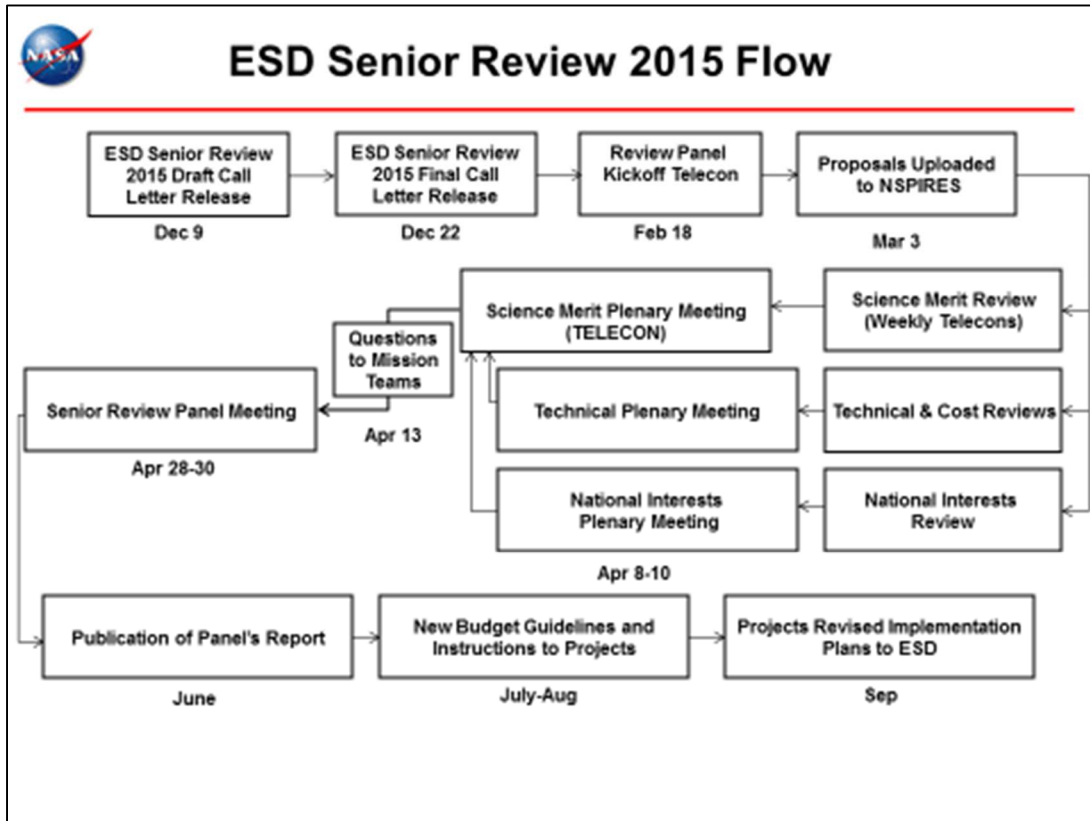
NASA

ESD Senior Review 2015 Flow

ESD Senior Review 2015 Draft Call Letter Release

Dec 9

ESD Senior Review 2015 Final Call Letter Release

Dec 22

Review Panel Kickoff Telecon

Feb 18

Proposals Uploaded to NSPIRES

Mar 3

Science Merit Plenary Meeting (TELECON)

Science Merit Review (Weekly Telecons)

Questions to Mission Teams

Apr 13

Senior Review Panel Meeting

Apr 28-30

Technical Plenary Meeting

Technical & Cost Reviews

National Interests Plenary Meeting

National Interests Review

Apr 8-10

Publication of Panel's Report

June

New Budget Guidelines and Instructions to Projects

July-Aug

Projects Revised Implementation Plans to ESD

Sep